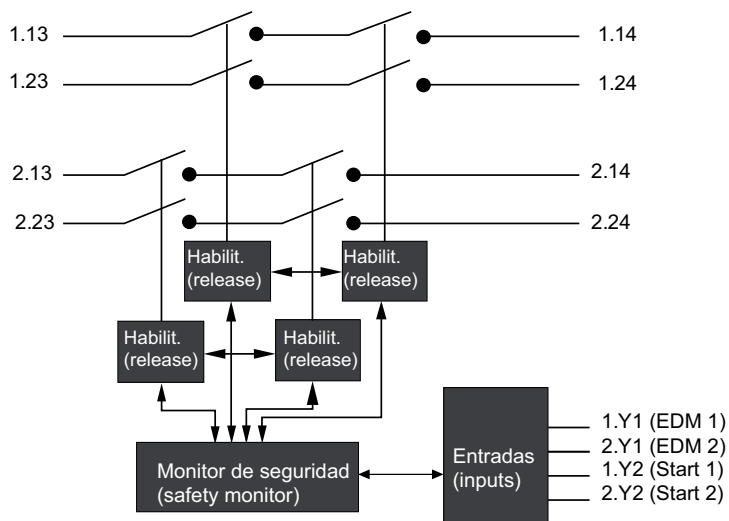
1.13

1.14

1.23

1.24

2.13

2.14

2.23

2.24

Habilit.
(release)

Habilit.
(release)

Habilit.
(release)

Habilit.
(release)

Monitor de seguridad
(safety monitor)

Entradas
(inputs)

1.Y1 (EDM 1)
2.Y1 (EDM 2)
1.Y2 (Start 1)
2.Y2 (Start 2)